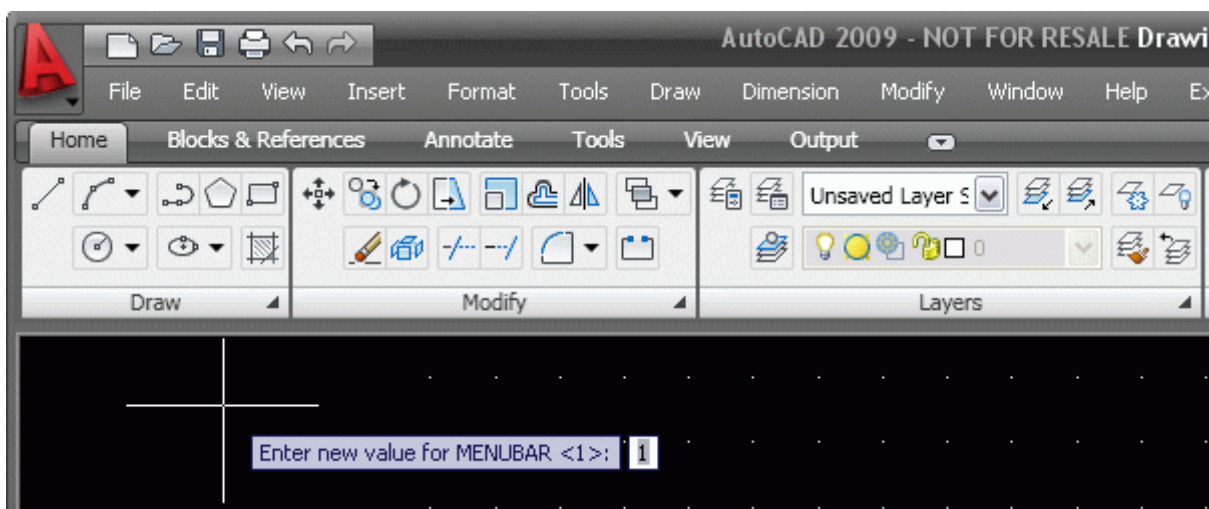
AutoCAD 2009 - NOT FOR RESALE Drawi

File Edit View Insert Format Tools Draw Dimension Modify Window Help E

Home Blocks & References Annotate Tools View Output

Unsaved Layer S

0

Draw Modify Layers

Enter new value for MENUBAR <1>: 1